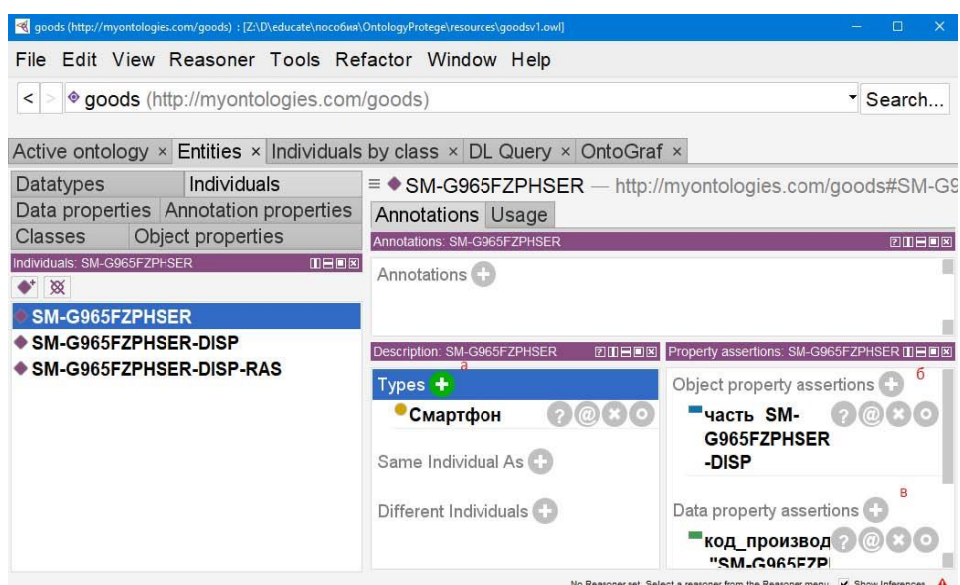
goods (http://myontologies.com/goods) : [Z:\D\educate\пособия\OntologyProtege\resources\goodsv1.owl]

File Edit View Reasoner Tools Refactor Window Help

< > goods (http://myontologies.com/goods) Search...

Active ontology × Entities × Individuals by class × DL Query × OntoGraf ×

Datatypes Individuals
Data properties Annotation properties
Classes Object properties

Individuals: SM-G965FZPHSER

SM-G965FZPHSER
SM-G965FZPHSER-DISP
SM-G965FZPHSER-DISP-RAS

≡ SM-G965FZPHSER — http://myontologies.com/goods#SM-G9

Annotations Usage

Annotations: SM-G965FZPHSER

Annotations

Description: SM-G965FZPHSER

а

Types

Смартфон

Same Individual As

Different Individuals

Property assertions: SM-G965FZPHSER

Object property assertions

б

часть SM-G965FZPHSER-DISP

в

Data property assertions

код_производ
"SM-G965FZPI

No Reasoner set. Select a reasoner from the Reasoner menu Show Inferences